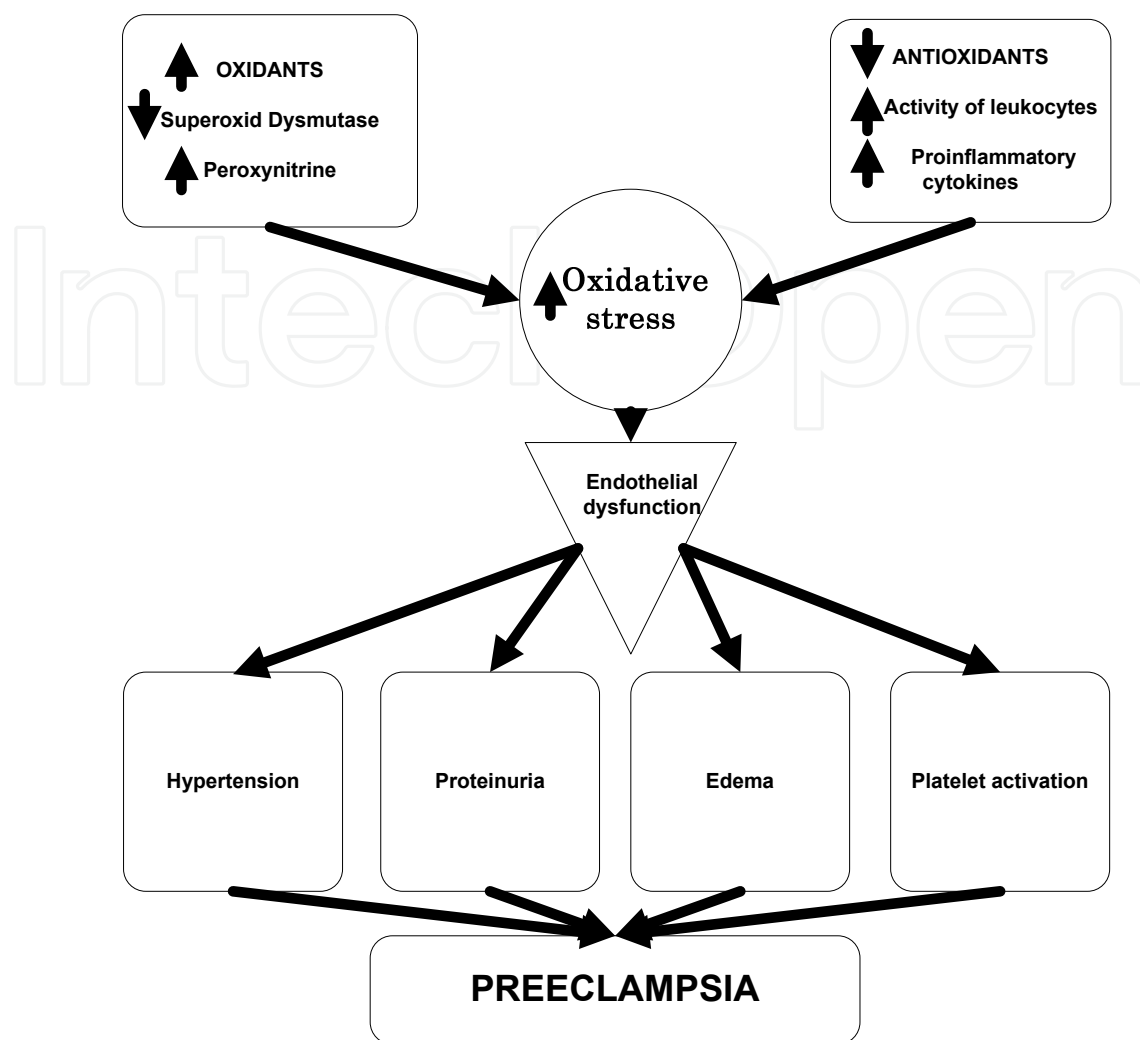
OXIDANTS
Superoxid Dysmutase
Peroxynitrine

ANTIOXIDANTS
Activity of leukocytes
Proinflammatory cytokines

Oxidative stress

IntechOpen

Endothelial dysfunction

Hypertension

Proteinuria

Edema

Platelet activation

PREECLAMPSIA